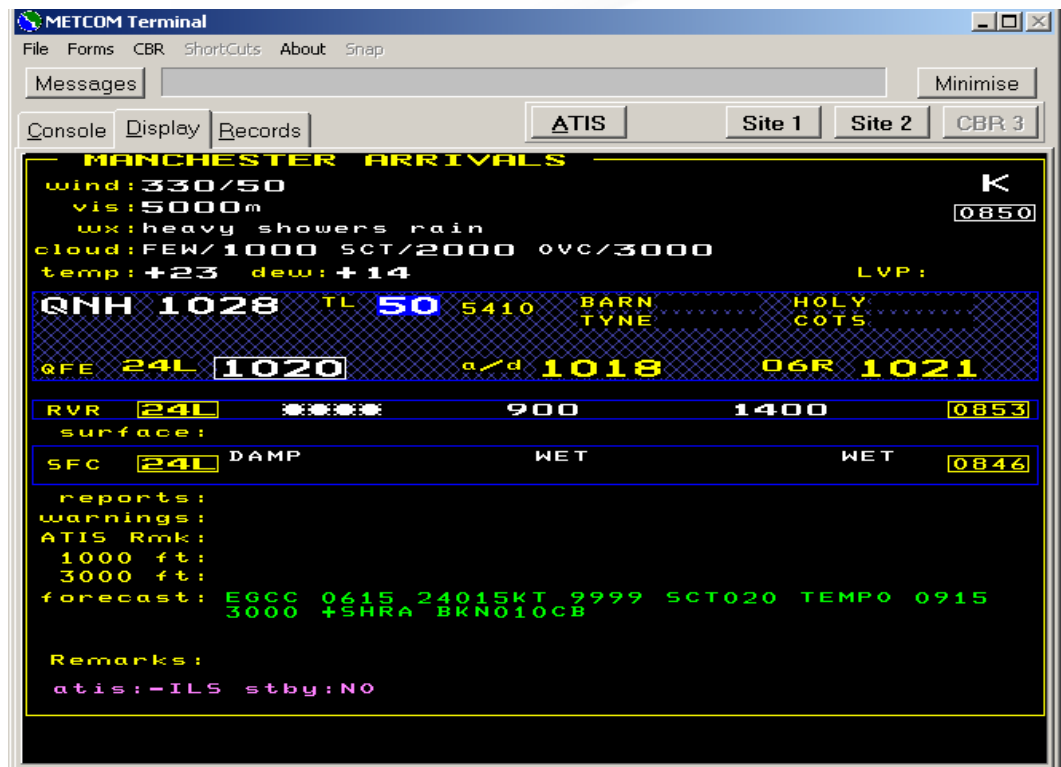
METCOM Terminal
File Forms CBR ShortCuts About Snap
Messages
Minimise
Console Display Records
ATIS
Site 1 Site 2 CBR 3
MANCHESTER ARRIVALS
wind:330/50
K
vis:5000m
0850
wx:heavy showers rain
cloud:FEW/1000 SCT/2000 OVC/3000
temp:+23 dew:+14
LVP:
QNH 1028 TL 50 5410 BARN TYNE HOLY COTS
QFE 24L 1020 a/d 1018 06R 1021
RVR 24L ●●●● 900 1400 0853
surface:
SFC 24L DAMP WET WET 0846
reports:
warnings:
ATIS Rmk:
1000 ft:
3000 ft:
forecast: EGCC 0615 24015KT 9999 SCT020 TEMPO 0915 3000 +SHRA BKN010CB
Remarks:
atis:-ILS stby:NO